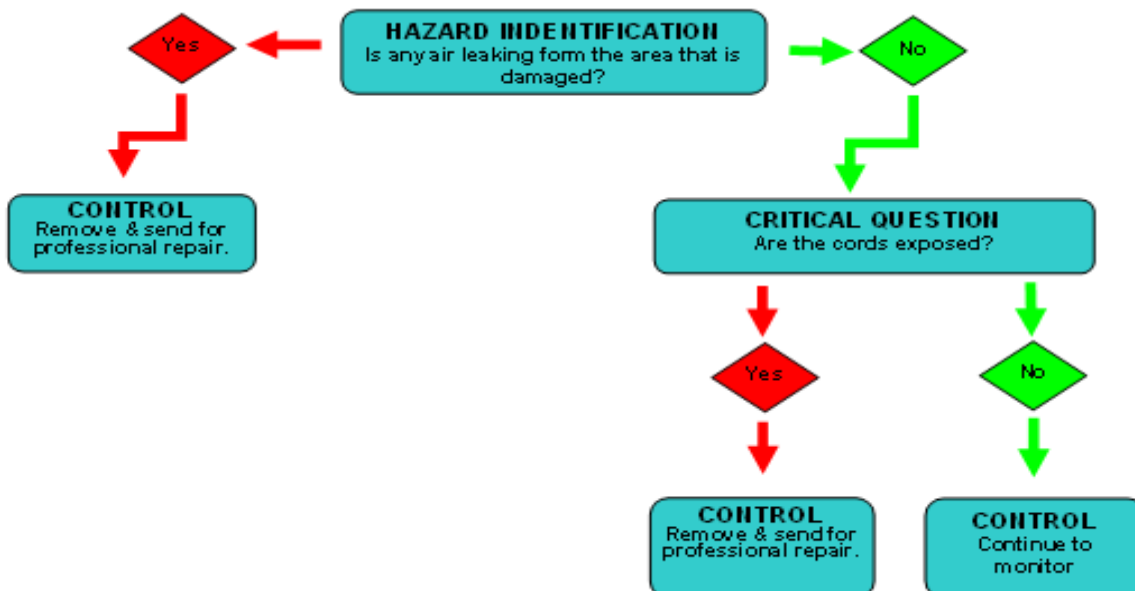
HAZARD INDENTIFICATION
Is any air leaking form the area that is damaged?

Yes

No

CONTROL
Remove & send for professional repair.

CRITICAL QUESTION
Are the cords exposed?

Yes

No

CONTROL
Remove & send for professional repair.

CONTROL
Continue to monitor